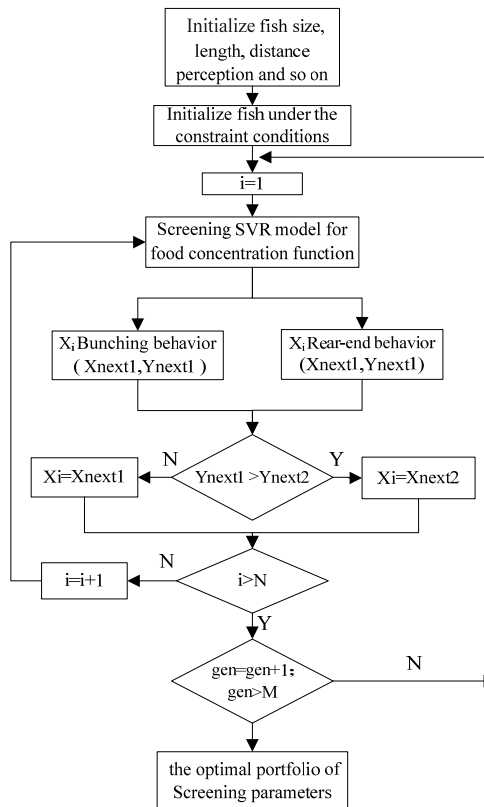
Initialize fish size, length, distance perception and so on

Initialize fish under the constraint conditions

i=1

Screening SVR model for food concentration function

$X_i$ Bunching behavior ( Xnext1,Ynext1 )

$X_i$ Rear-end behavior (Xnext1,Ynext1)

N

Ynext1 >Ynext2

Y

Xi=Xnext1

Xi=Xnext2

N

i=i+1

i>N

Y

gen=gen+1; gen>M

N

the optimal portfolio of Screening parameters